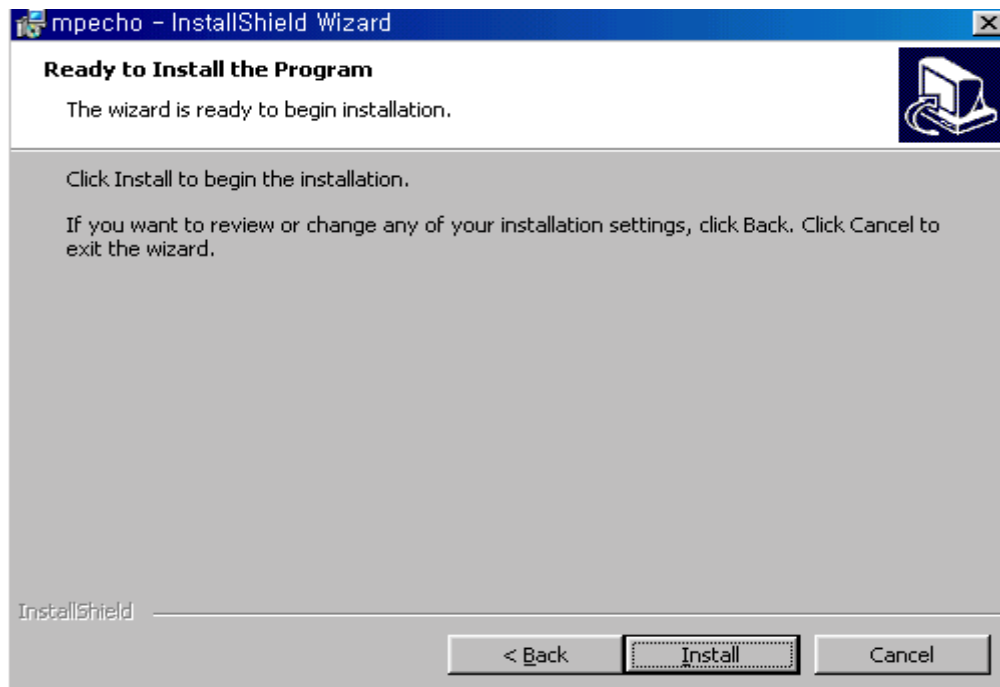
mpecho - InstallShield Wizard

Ready to Install the Program

The wizard is ready to begin installation.

Click Install to begin the installation.

If you want to review or change any of your installation settings, click Back. Click Cancel to exit the wizard.

InstallShield

< Back

Install

Cancel